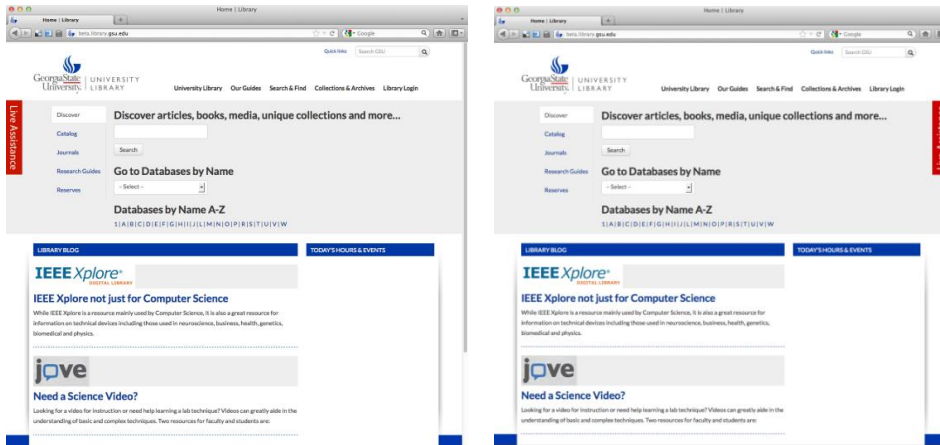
Home | Library

Home | Library

beta.library.gsu.edu

Google

Quick links Search GSU

Georgia State University. | UNIVERSITY LIBRARY

University Library Our Guides Search & Find Collections & Archives Library Login

Live Assistance

Discover

Catalog

Journals

Research Guides

Reserves

Discover articles, books, media, unique collections and more...

Search

Go to Databases by Name

- Select -

Databases by Name A-Z

S | A | B | C | D | E | F | G | H | I | J | L | M | N | O | P | R | S | T | U | V | W

LIBRARY BLOG

TODAY'S HOURS & EVENTS

IEEE Xplore® DIGITAL LIBRARY

IEEE Xplore not just for Computer Science

While IEEE Xplore is a resource mainly used by Computer Science, it is also a great resource for information on technical devices including those used in neuroscience, business, health, genetics, biomedical and physics.

jove

Need a Science Video?

Looking for a video for instruction or need help learning a lab technique? Videos can greatly aide in the understanding of basic and complex techniques. Two resources for faculty and students are:

Home | Library

Home | Library

beta.library.gsu.edu

Google

Quick links Search GSU

Georgia State University. | UNIVERSITY LIBRARY

University Library Our Guides Search & Find Collections & Archives Library Login

Live Assistance

Discover

Catalog

Journals

Research Guides

Reserves

Discover articles, books, media, unique collections and more...

Search

Go to Databases by Name

- Select -

Databases by Name A-Z

S | A | B | C | D | E | F | G | H | I | J | L | M | N | O | P | R | S | T | U | V | W

LIBRARY BLOG

TODAY'S HOURS & EVENTS

IEEE Xplore® DIGITAL LIBRARY

IEEE Xplore not just for Computer Science

While IEEE Xplore is a resource mainly used by Computer Science, it is also a great resource for information on technical devices including those used in neuroscience, business, health, genetics, biomedical and physics.

jove

Need a Science Video?

Looking for a video for instruction or need help learning a lab technique? Videos can greatly aide in the understanding of basic and complex techniques. Two resources for faculty and students are: